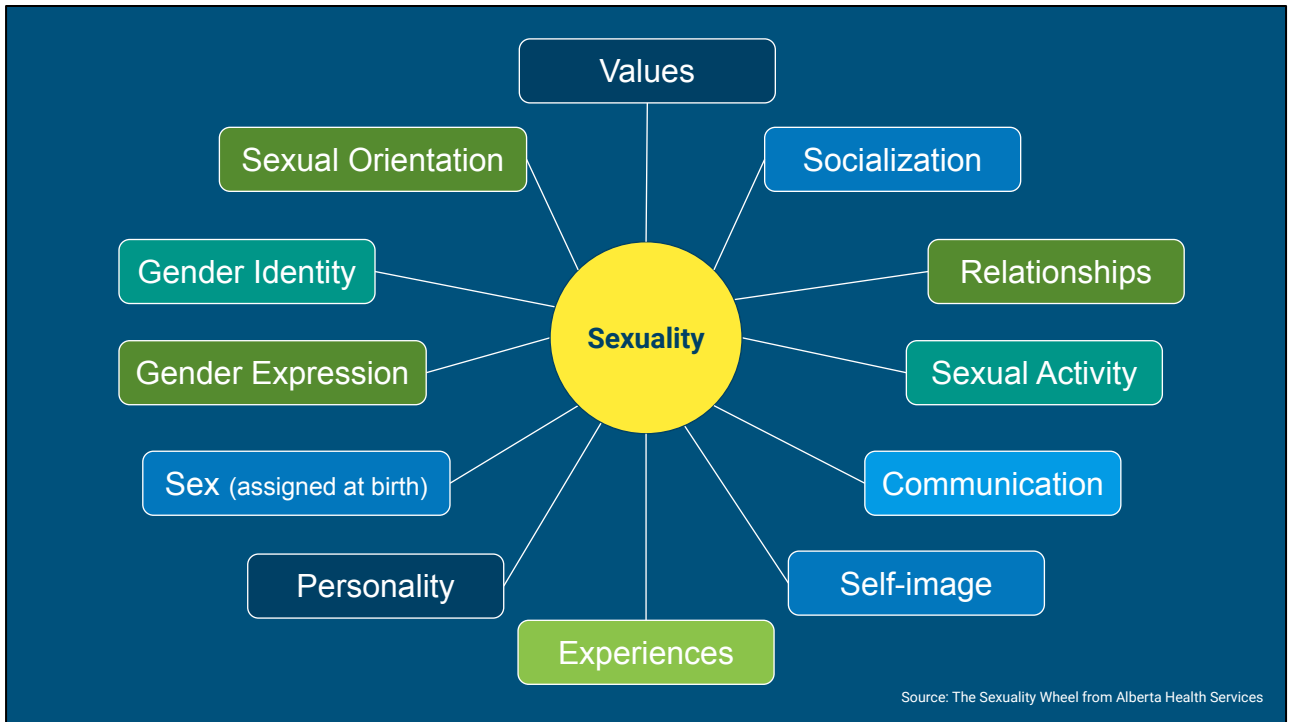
Values

Sexual Orientation

Socialization

Gender Identity

Relationships

Sexuality

Gender Expression

Sexual Activity

Sex (assigned at birth)

Communication

Personality

Self-image

Experiences

Source: The Sexuality Wheel from Alberta Health Services